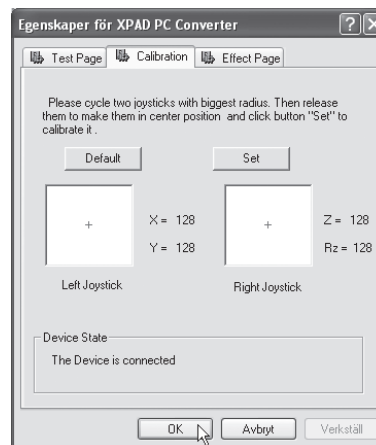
Egenskaper för XPAD PC Converter

?

Test Page | Calibration | Effect Page

Please cycle two joysticks with biggest radius. Then release them to make them in center position and click button "Set" to calibrate it .

Default

Set

+

X = 128

Y = 128

+

Z = 128

Rz = 128

Left Joystick

Right Joystick

Device State

The Device is connected

OK

Avbryt

Verkställ